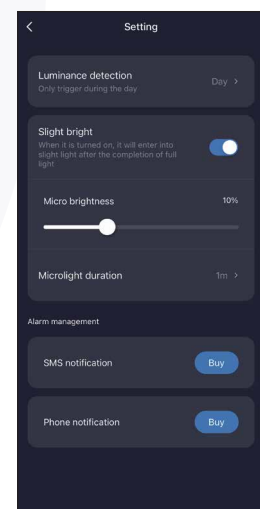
<

Setting

Luminance detection
Only trigger during the day

Day >

Slight bright
When it is turned on, it will enter into slight light after the completion of full light

Micro brightness

10%

Microlight duration

1m >

Alarm management

SMS notification

Buy

Phone notification

Buy